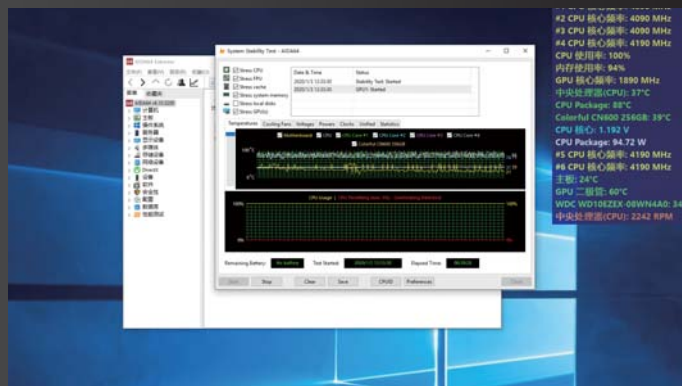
#2 CPU 核心频率: 4090 MHz
#3 CPU 核心频率: 4090 MHz
#4 CPU 核心频率: 4190 MHz
CPU 使用率: 100%
内存使用率: 94%
GPU 核心频率: 1890 MHz
中央处理器(CPU): 37°C
CPU Package: 88°C
Colorful CN600 256GB: 39°C
CPU 核心: 1.192 V
CPU Package: 94.72 W
#5 CPU 核心频率: 4190 MHz
#6 CPU 核心频率: 4190 MHz
主板: 24°C
GPU 二极管: 60°C
WDC WD10EZEX-08WN4A0: 34
中央处理器(CPU): 2242 RPM

AIDA64 Extreme

System Stability Test - AIDA64

Stress CPU
Stress FPU
Stress cache
Stress system memory
Stress local disks
Stress GPU(s)

| Date & Time | Status |
|---|---|
| 2020/1/3 12:03:00 | Stability Test: Started |
| 2020/1/3 12:03:00 | GPU1: Started |

Temperatures | Cooling Fans | Voltages | Powers | Clocks | Unified | Statistics

Motherboard | CPU | CPU Core #1 | CPU Core #2 | CPU Core #3 | CPU Core #4
Colorful CN600 256GB

100°C
0°C

CPU Usage | CPU Throttling

100%
0%

Remaining Battery: No battery | Test Started: 2020/1/3 12:03:00 | Elapsed Time: 00:00:00

Start | Stop | Clear | Save | CPUID | Preferences | Close